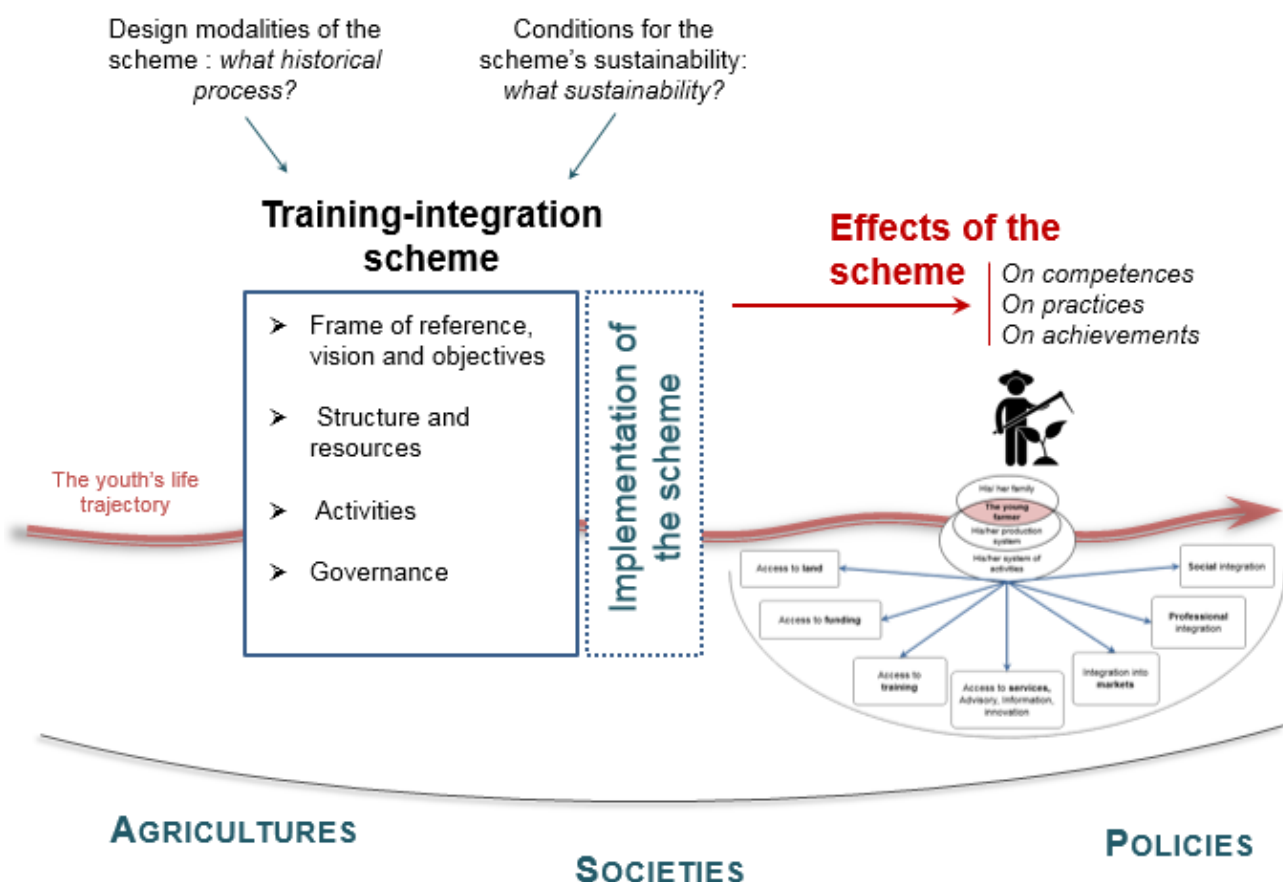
Design modalities of the scheme : *what historical process?*

Conditions for the scheme's sustainability: *what sustainability?*

Training-integration scheme

➢ Frame of reference, vision and objectives

➢ Structure and resources

➢ Activities

➢ Governance

Implementation of the scheme

Effects of the scheme

*On competences*
*On practices*
*On achievements*

The youth's life trajectory

His/ her family

The young farmer

His/her production system

His/her system of activities

Access to land

Access to funding

Access to training

Access to services, Advisory, information, innovation

Integration into markets

Professional integration

Social integration

AGRICULTURES

SOCIETIES

POLICIES